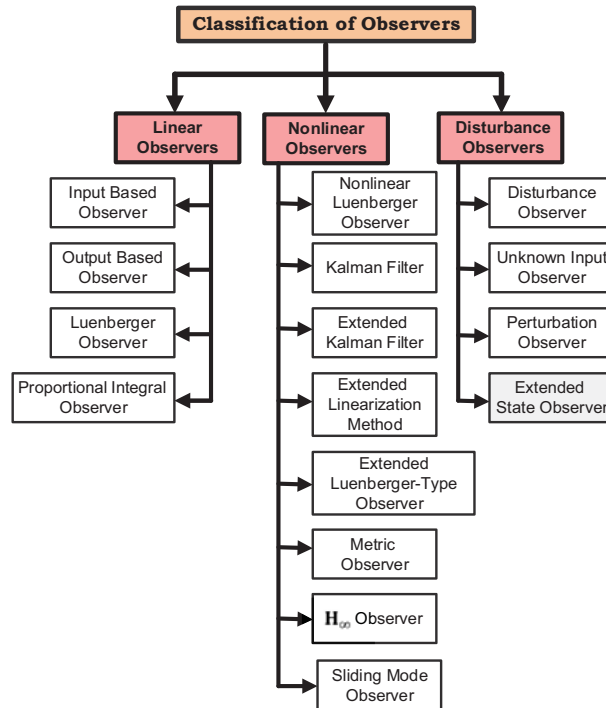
Classification of Observers

Linear Observers

Input Based Observer

Output Based Observer

Luenberger Observer

Proportional Integral Observer

Nonlinear Observers

Nonlinear Luenberger Observer

Kalman Filter

Extended Kalman Filter

Extended Linearization Method

Extended Luenberger-Type Observer

Metric Observer

$\mathbf{H}_\infty$ Observer

Sliding Mode Observer

Disturbance Observers

Disturbance Observer

Unknown Input Observer

Perturbation Observer

Extended State Observer